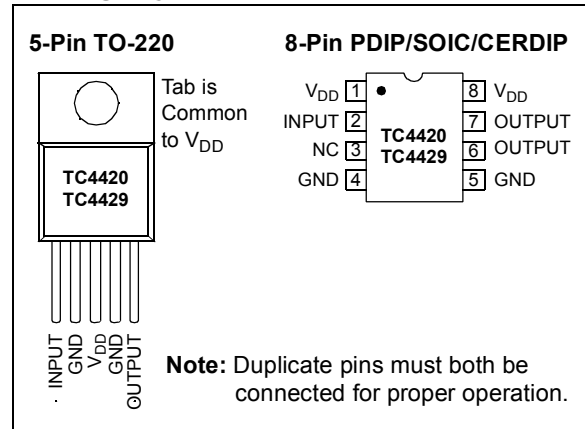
5-Pin TO-220

Tab is Common to $V_{DD}$

TC4420
TC4429

INPUT
GND
$V_{DD}$
GND
OUTPUT

8-Pin PDIP/SOIC/CERDIP

$V_{DD}$ 1
INPUT 2
NC 3
GND 4

TC4420
TC4429

8 $V_{DD}$
7 OUTPUT
6 OUTPUT
5 GND

Note: Duplicate pins must both be connected for proper operation.